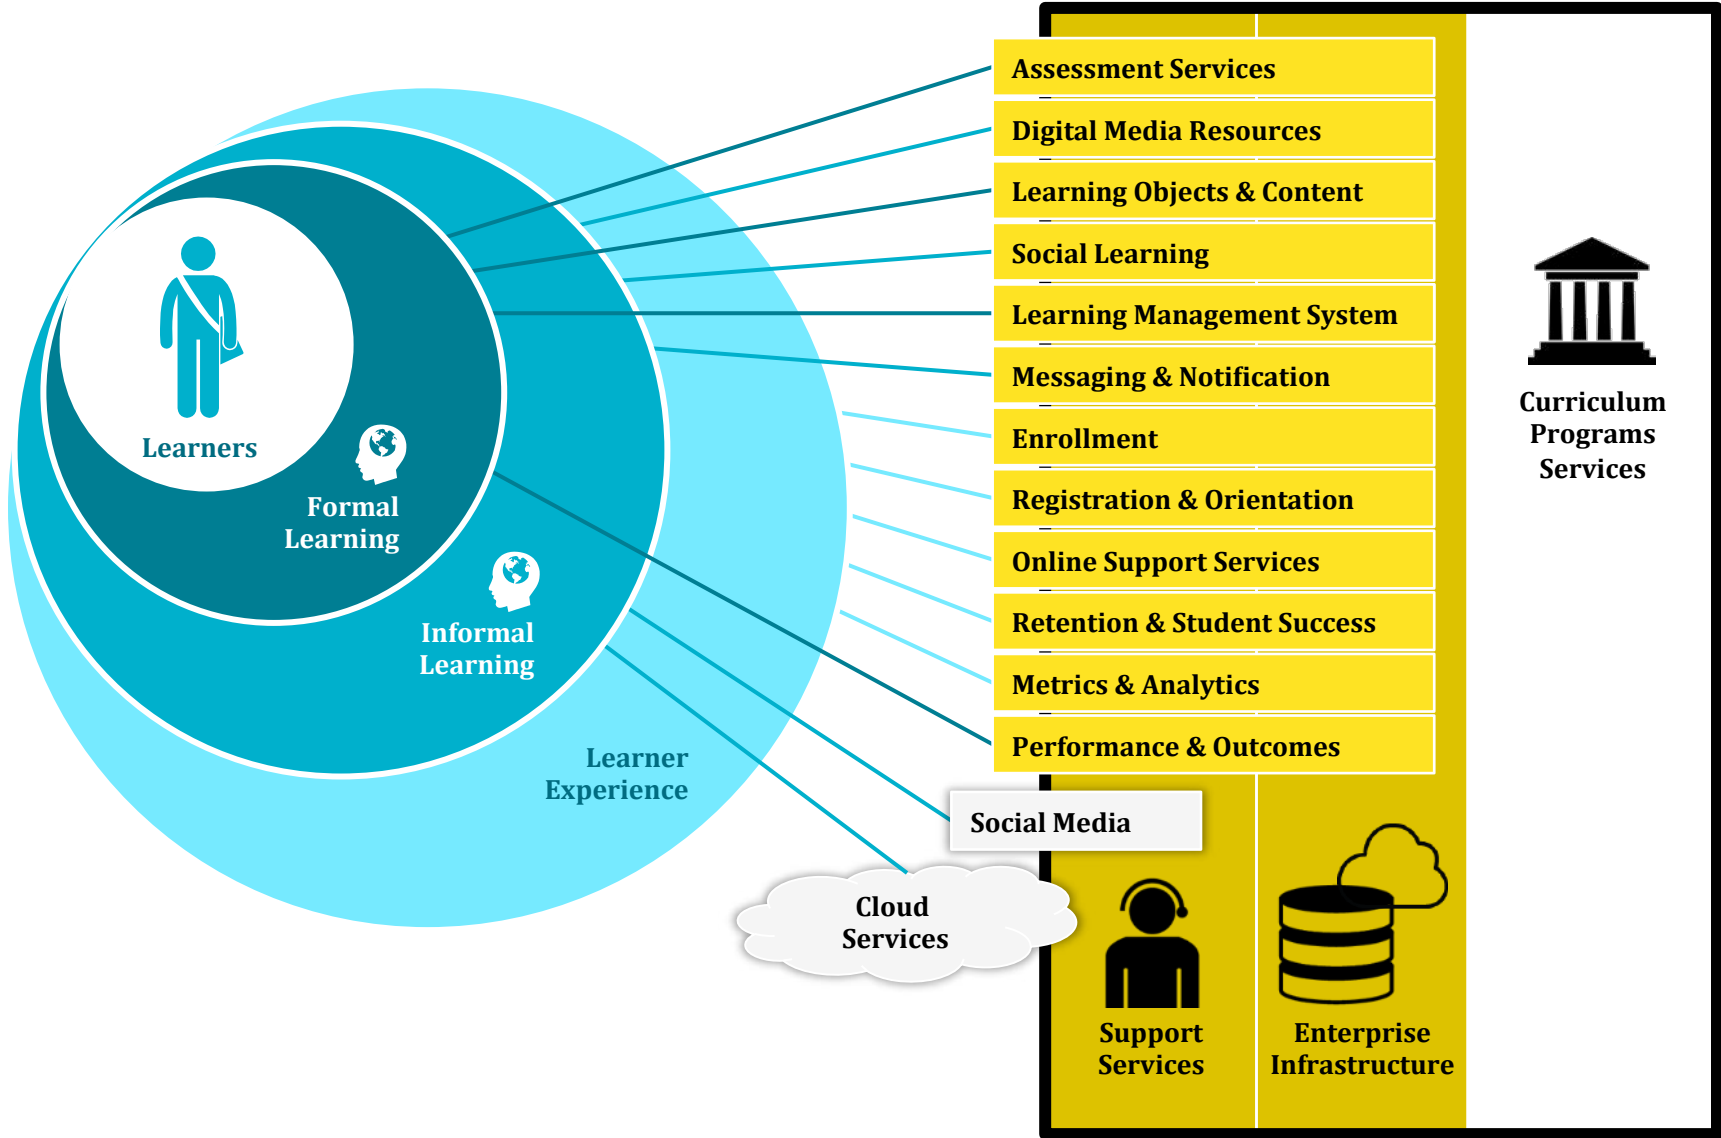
Learners

Formal Learning

Informal Learning

Learner Experience

Assessment Services

Digital Media Resources

Learning Objects & Content

Social Learning

Learning Management System

Messaging & Notification

Enrollment

Registration & Orientation

Online Support Services

Retention & Student Success

Metrics & Analytics

Performance & Outcomes

Curriculum Programs Services

Social Media

Cloud Services

Support Services

Enterprise Infrastructure